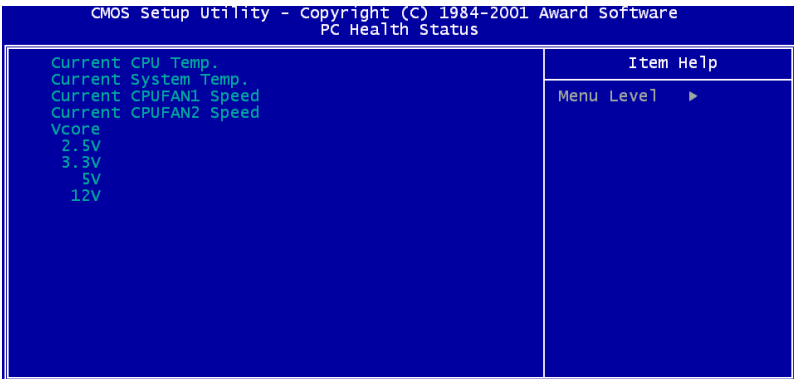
CMOS Setup Utility - Copyright (C) 1984-2001 Award Software
PC Health Status

Current CPU Temp.
Current System Temp.
Current CPUFAN1 Speed
Current CPUFAN2 Speed
Vcore
2.5V
3.3V
5V
12V

Item Help

Menu Level ▸